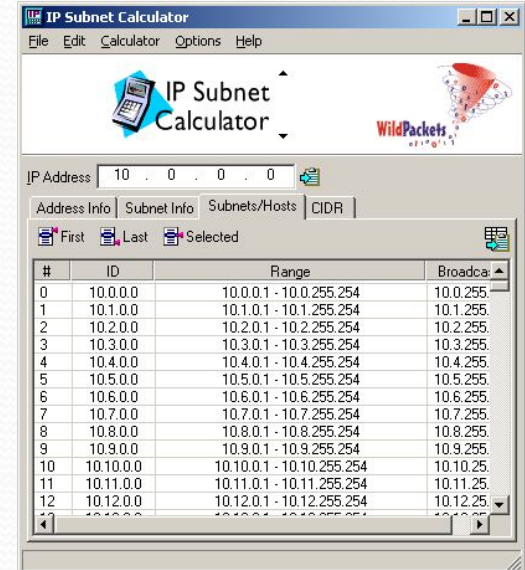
IP Subnet Calculator

File Edit Calculator Options Help

IP Subnet Calculator

WildPackets

IP Address 10 . 0 . 0 . 0

Address Info | Subnet Info | Subnets/Hosts | CIDR

First Last Selected

| # | ID | Range | Broadca |
|---|---|---|---|
| 0 | 10.0.0.0 | 10.0.0.1 - 10.0.255.254 | 10.0.255. |
| 1 | 10.1.0.0 | 10.1.0.1 - 10.1.255.254 | 10.1.255. |
| 2 | 10.2.0.0 | 10.2.0.1 - 10.2.255.254 | 10.2.255. |
| 3 | 10.3.0.0 | 10.3.0.1 - 10.3.255.254 | 10.3.255. |
| 4 | 10.4.0.0 | 10.4.0.1 - 10.4.255.254 | 10.4.255. |
| 5 | 10.5.0.0 | 10.5.0.1 - 10.5.255.254 | 10.5.255. |
| 6 | 10.6.0.0 | 10.6.0.1 - 10.6.255.254 | 10.6.255. |
| 7 | 10.7.0.0 | 10.7.0.1 - 10.7.255.254 | 10.7.255. |
| 8 | 10.8.0.0 | 10.8.0.1 - 10.8.255.254 | 10.8.255. |
| 9 | 10.9.0.0 | 10.9.0.1 - 10.9.255.254 | 10.9.255. |
| 10 | 10.10.0.0 | 10.10.0.1 - 10.10.255.254 | 10.10.25. |
| 11 | 10.11.0.0 | 10.11.0.1 - 10.11.255.254 | 10.11.25. |
| 12 | 10.12.0.0 | 10.12.0.1 - 10.12.255.254 | 10.12.25. |
| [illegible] | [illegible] | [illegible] | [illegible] |